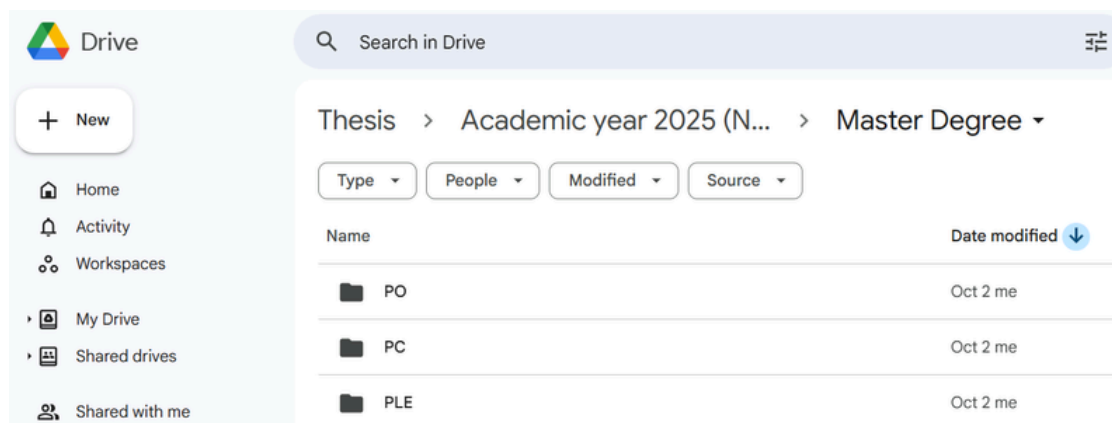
Drive

Search in Drive

New

Home
Activity
Workspaces

My Drive
Shared drives

Shared with me

Thesis > Academic year 2025 (N... > Master Degree

Type People Modified Source

| Name | Date modified |
|---|---|
| PO | Oct 2 me |
| PC | Oct 2 me |
| PLE | Oct 2 me |